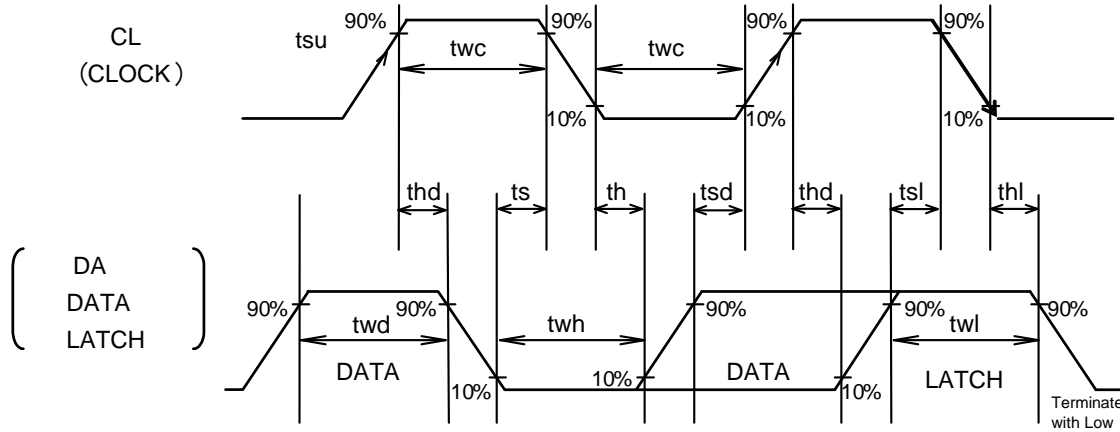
CL
(CLOCK)

tsu

90%

twc

90%

twc

90%

90%

10%

10%

10%

10%

thd

ts

th

tsd

thd

tsl

thl

DA
DATA
LATCH

90%

twd

90%

twh

90%

90%

twl

90%

DATA

10%

10%

DATA

10%

LATCH

Terminate
with Low